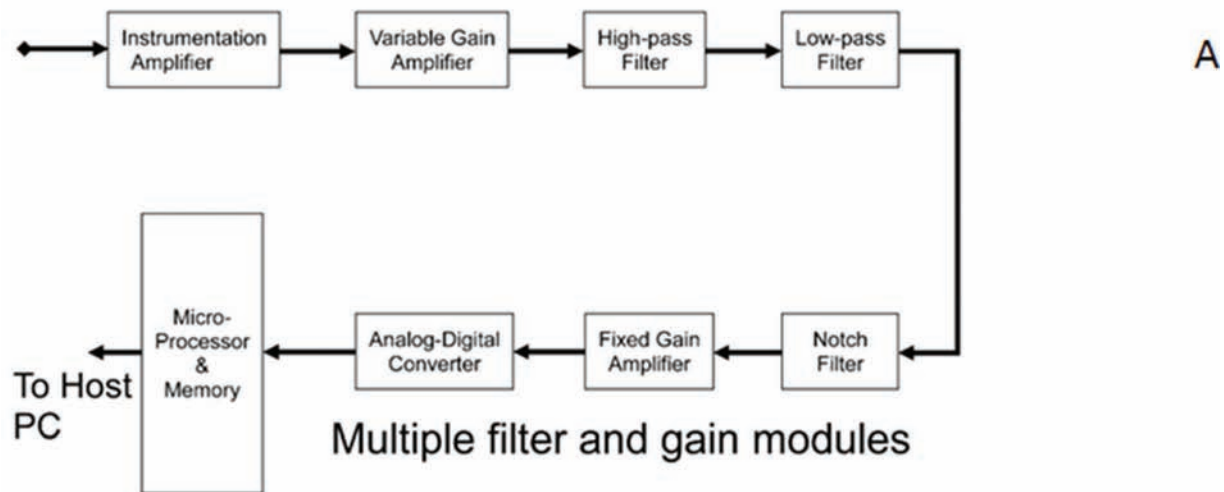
Instrumentation Amplifier

Variable Gain Amplifier

High-pass Filter

Low-pass Filter

A

Micro-Processor & Memory

Analog-Digital Converter

Fixed Gain Amplifier

Notch Filter

To Host PC

Multiple filter and gain modules